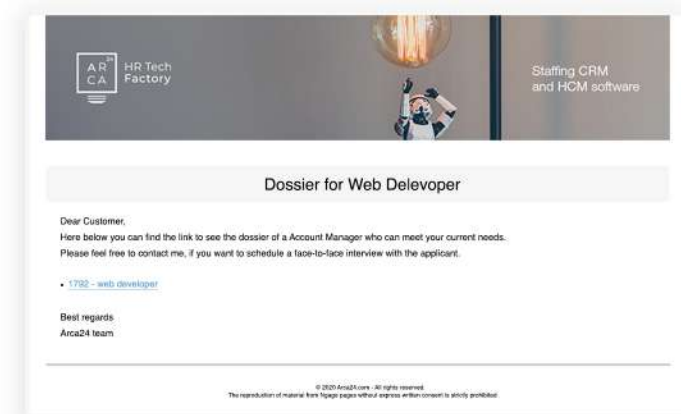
AR 24
CA

HR Tech
Factory

Staffing CRM
and HCM software

Dossier for Web Delevoper

Dear Customer,
Here below you can find the link to see the dossier of a Account Manager who can meet your current needs.
Please feel free to contact me, if you want to schedule a face-to-face interview with the applicant.

• 1792 - web developer

Best regards
Arca24 team

© 2020 Arca24.com - All rights reserved.
The reproduction of material from these pages without express written consent is strictly prohibited